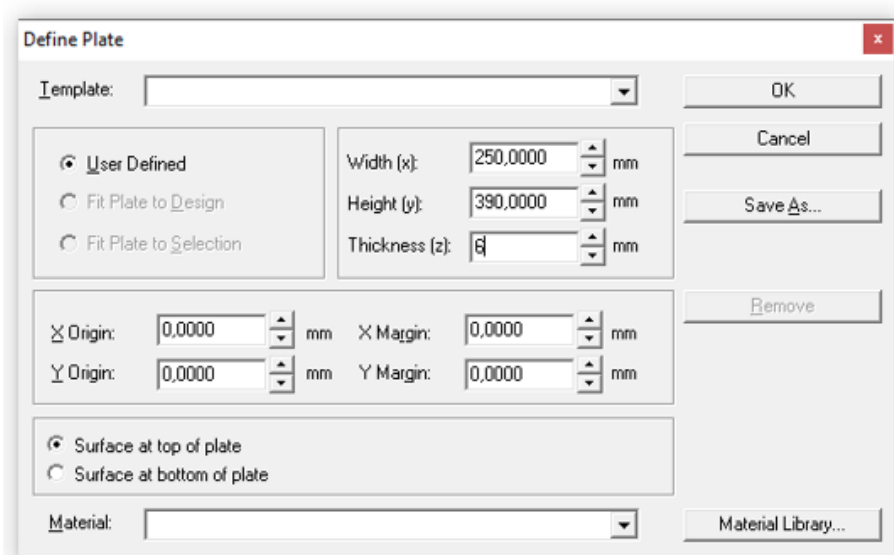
Define Plate
x

Template:
OK
Cancel
Save As...

User Defined
Fit Plate to Design
Fit Plate to Selection

Width (x): 250,0000 mm
Height (y): 390,0000 mm
Thickness (z): 6 mm

Remove

X Origin: 0,0000 mm
Y Origin: 0,0000 mm
X Margin: 0,0000 mm
Y Margin: 0,0000 mm

Surface at top of plate
Surface at bottom of plate

Material:
Material Library...